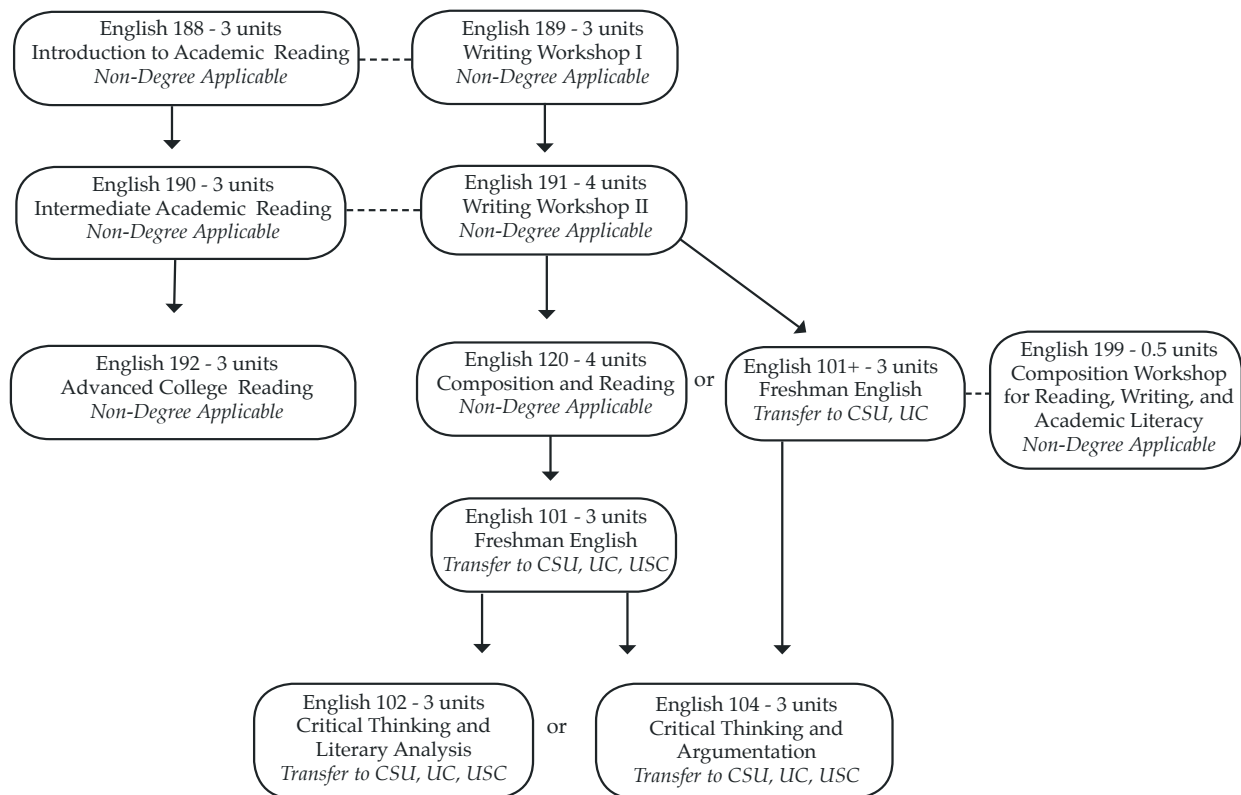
English 188 - 3 units
Introduction to Academic Reading
*Non-Degree Applicable*

English 189 - 3 units
Writing Workshop I
*Non-Degree Applicable*

English 190 - 3 units
Intermediate Academic Reading
*Non-Degree Applicable*

English 191 - 4 units
Writing Workshop II
*Non-Degree Applicable*

English 192 - 3 units
Advanced College Reading
*Non-Degree Applicable*

English 120 - 4 units
Composition and Reading
*Non-Degree Applicable*

or

English 101+ - 3 units
Freshman English
*Transfer to CSU, UC*

English 199 - 0.5 units
Composition Workshop for Reading, Writing, and Academic Literacy
*Non-Degree Applicable*

English 101 - 3 units
Freshman English
*Transfer to CSU, UC, USC*

English 102 - 3 units
Critical Thinking and Literary Analysis
*Transfer to CSU, UC, USC*

or

English 104 - 3 units
Critical Thinking and Argumentation
*Transfer to CSU, UC, USC*